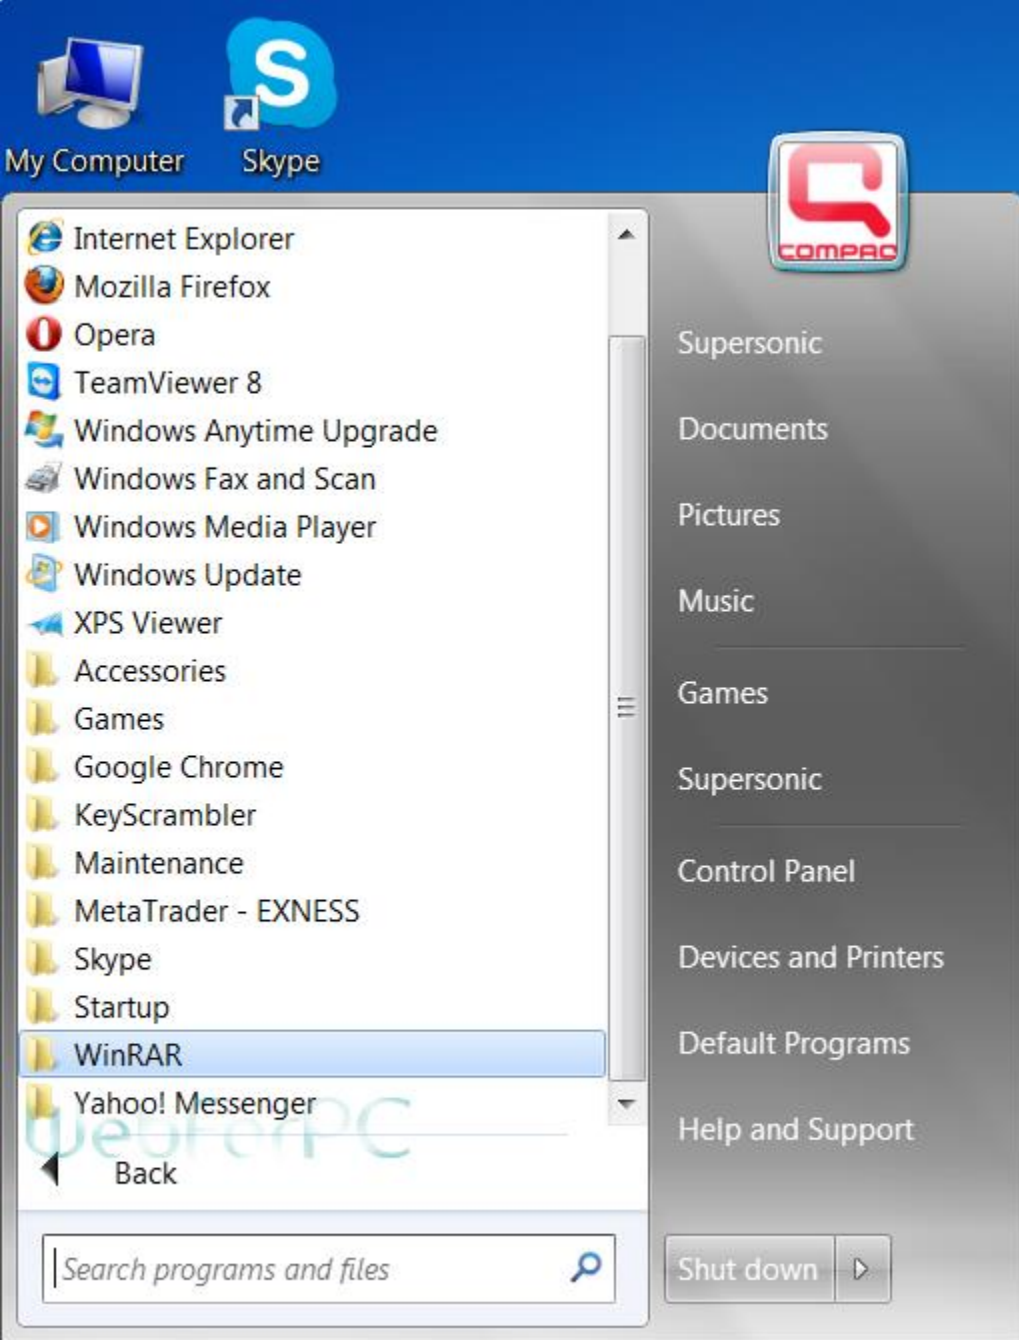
My Computer
Skype

Internet Explorer
Mozilla Firefox
Opera
TeamViewer 8
Windows Anytime Upgrade
Windows Fax and Scan
Windows Media Player
Windows Update
XPS Viewer
Accessories
Games
Google Chrome
KeyScrambler
Maintenance
MetaTrader - EXNESS
Skype
Startup
WinRAR
Yahoo! Messenger
Back

Search programs and files

COMPAQ

Supersonic
Documents
Pictures
Music
Games
Supersonic
Control Panel
Devices and Printers
Default Programs
Help and Support

Shut down